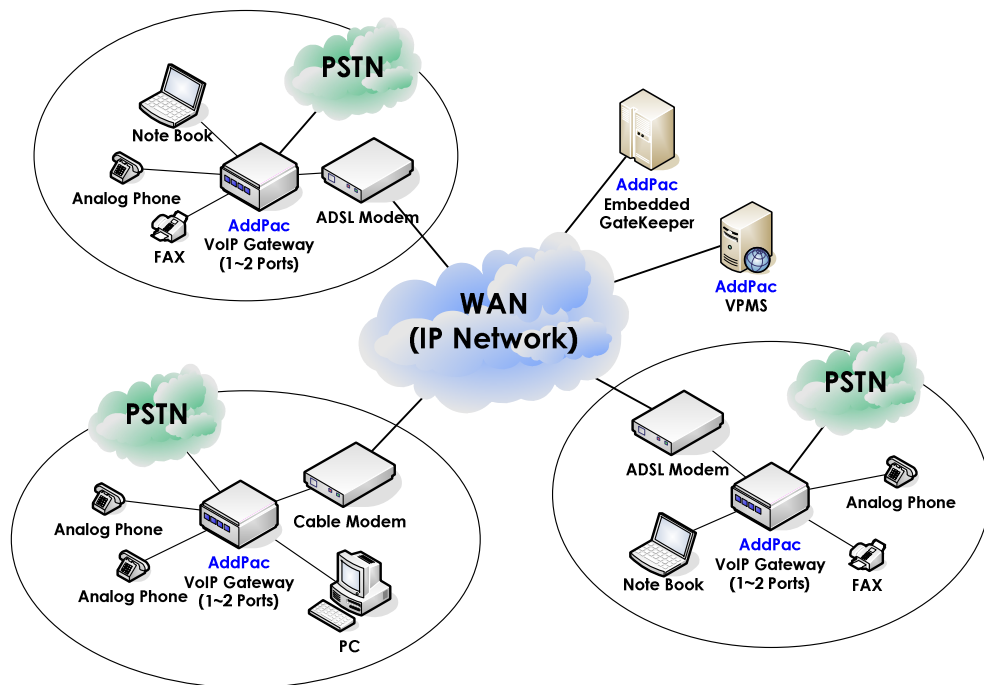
PSTN

Note Book

Analog Phone

FAX

AddPac
VoIP Gateway
(1~2 Ports)

ADSL Modem

AddPac
Embedded
GateKeeper

AddPac
VPMS

WAN
(IP Network)

PSTN

Analog Phone

Analog Phone

AddPac
VoIP Gateway
(1~2 Ports)

Cable Modem

PC

PSTN

ADSL Modem

Analog Phone

Note Book

AddPac
VoIP Gateway
(1~2 Ports)

FAX